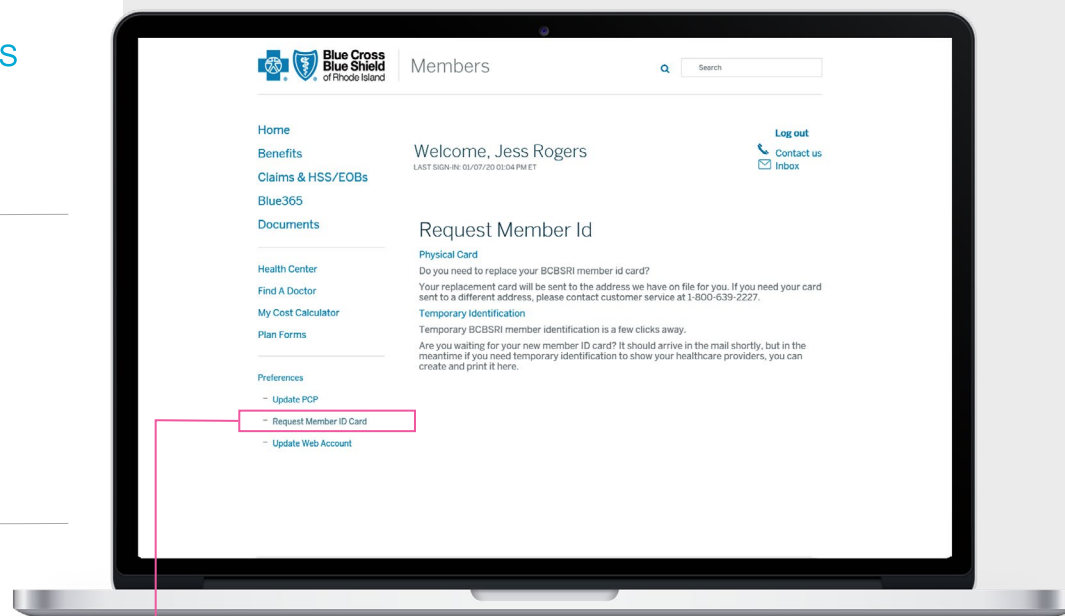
S

Blue Cross Blue Shield of Rhode Island

Members

Search

Home
Benefits
Claims & HSS/EOBs
Blue365
Documents

Health Center
Find A Doctor
My Cost Calculator
Plan Forms

Preferences
– Update PCP
– Request Member ID Card
– Update Web Account

Welcome, Jess Rogers
LAST SIGN-IN: 01/07/20 01:04 PM ET

Log out
Contact us
Inbox

Request Member Id

Physical Card
Do you need to replace your BCBSRI member id card?
Your replacement card will be sent to the address we have on file for you. If you need your card sent to a different address, please contact customer service at 1-800-639-2227.

Temporary Identification
Temporary BCBSRI member identification is a few clicks away.
Are you waiting for your new member ID card? It should arrive in the mail shortly, but in the meantime if you need temporary identification to show your healthcare providers, you can create and print it here.